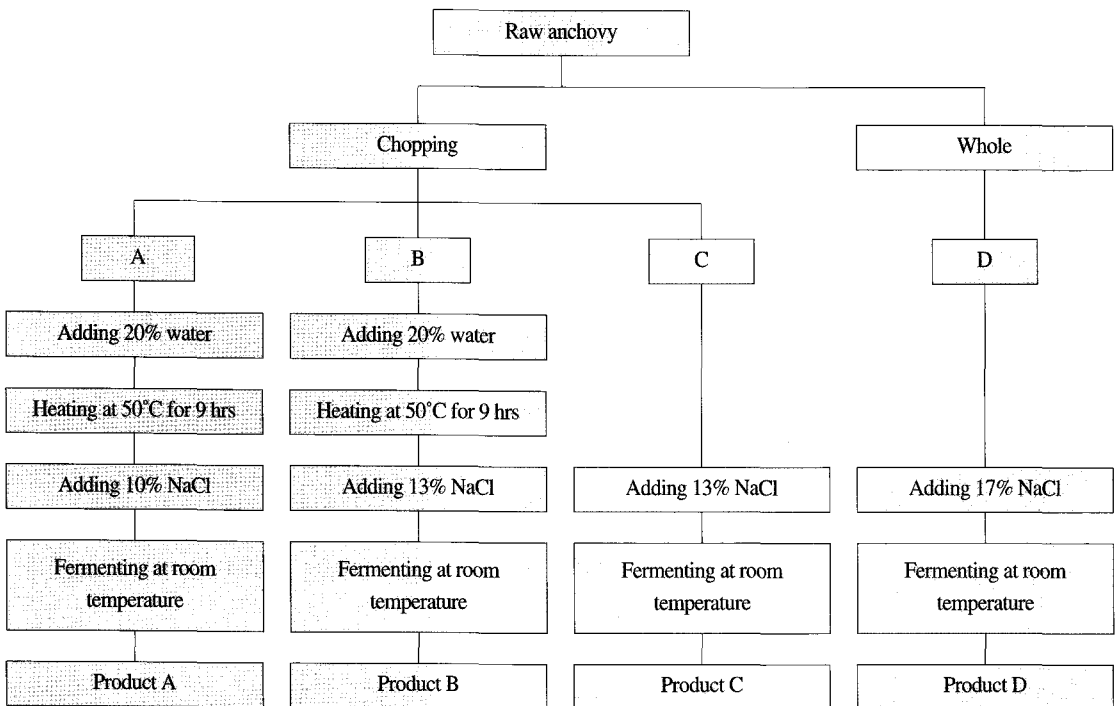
Raw anchovy

Chopping

Whole

A

B

C

D

Adding 20% water

Heating at 50°C for 9 hrs

Adding 10% NaCl

Fermenting at room temperature

Product A

Adding 20% water

Heating at 50°C for 9 hrs

Adding 13% NaCl

Fermenting at room temperature

Product B

Adding 13% NaCl

Fermenting at room temperature

Product C

Adding 17% NaCl

Fermenting at room temperature

Product D